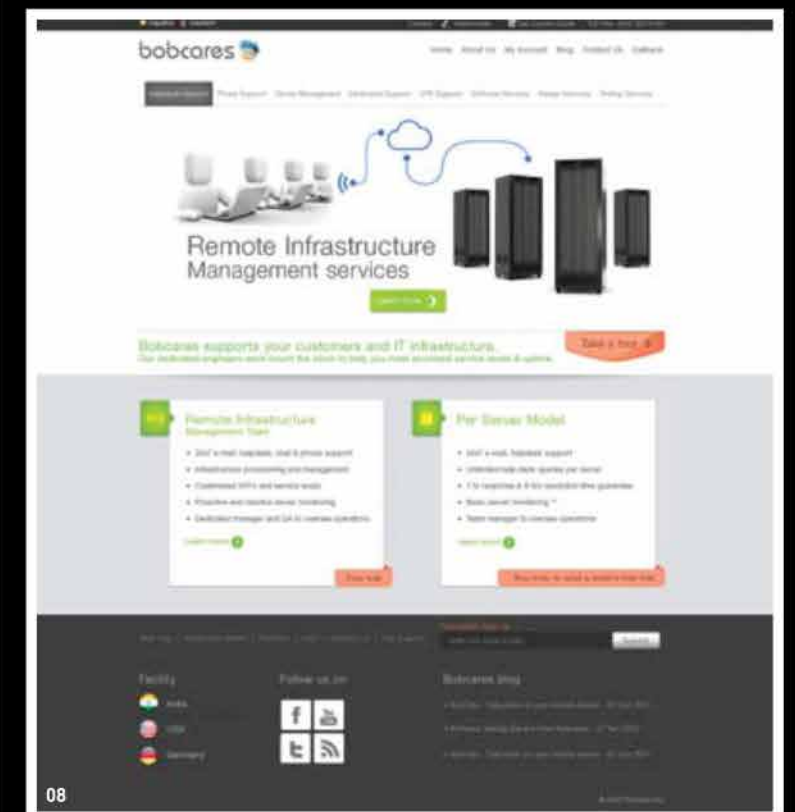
bobcares

Home About Us My Account Blog Contact Us Careers

Remote Infrastructure Management services

Learn more

Bobcares supports your customers and IT infrastructure.

Take a tour

Remote Infrastructure Management Team

Per Server Model

Facility

Follow us on

Bobcares blog

India

USA

Germany

08